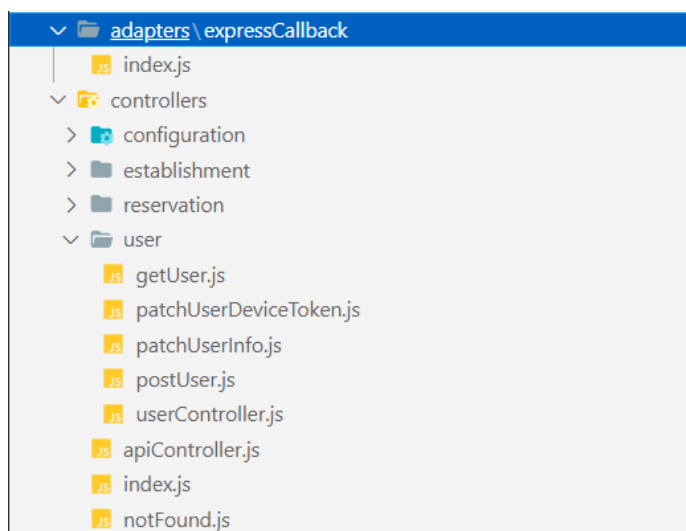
adapters\expressCallback
JS index.js
controllers
configuration
establishment
reservation
user
JS getUser.js
JS patchUserDeviceToken.js
JS patchUserInfo.js
JS postUser.js
JS userController.js
JS apiController.js
JS index.js
JS notFound.js